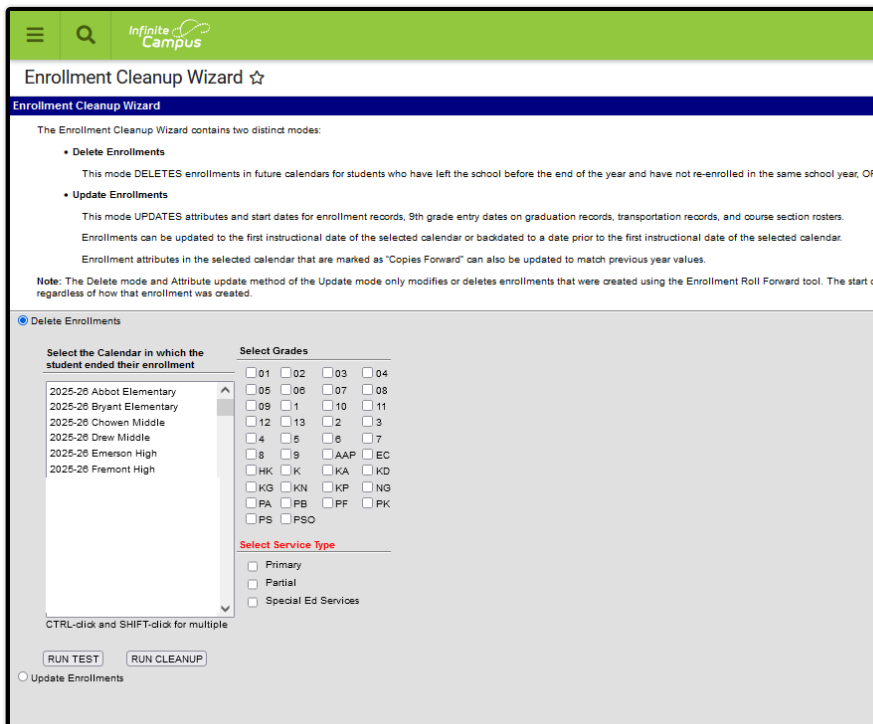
Infinite Campus

Enrollment Cleanup Wizard ☆

Enrollment Cleanup Wizard

The Enrollment Cleanup Wizard contains two distinct modes:

• Delete Enrollments

This mode DELETES enrollments in future calendars for students who have left the school before the end of the year and have not re-enrolled in the same school year, OF

• Update Enrollments

This mode UPDATES attributes and start dates for enrollment records, 9th grade entry dates on graduation records, transportation records, and course section rosters.

Enrollments can be updated to the first instructional date of the selected calendar or backdated to a date prior to the first instructional date of the selected calendar.

Enrollment attributes in the selected calendar that are marked as "Copies Forward" can also be updated to match previous year values.

Note: The Delete mode and Attribute update method of the Update mode only modifies or deletes enrollments that were created using the Enrollment Roll Forward tool. The start c regardless of how that enrollment was created.

Delete Enrollments

Select the Calendar in which the student ended their enrollment

2025-26 Abbot Elementary
2025-26 Bryant Elementary
2025-26 Chowen Middle
2025-26 Drew Middle
2025-26 Emerson High
2025-26 Fremont High

CTRL-click and SHIFT-click for multiple

Select Grades

01 02 03 04
05 06 07 08
09 1 10 11
12 13 2 3
4 5 6 7
8 9 AAP EC
HK K KA KD
KG KN KP NG
PA PB PF PK
PS PSO

Select Service Type

Primary
Partial
Special Ed Services

RUN TEST RUN CLEANUP

Update Enrollments